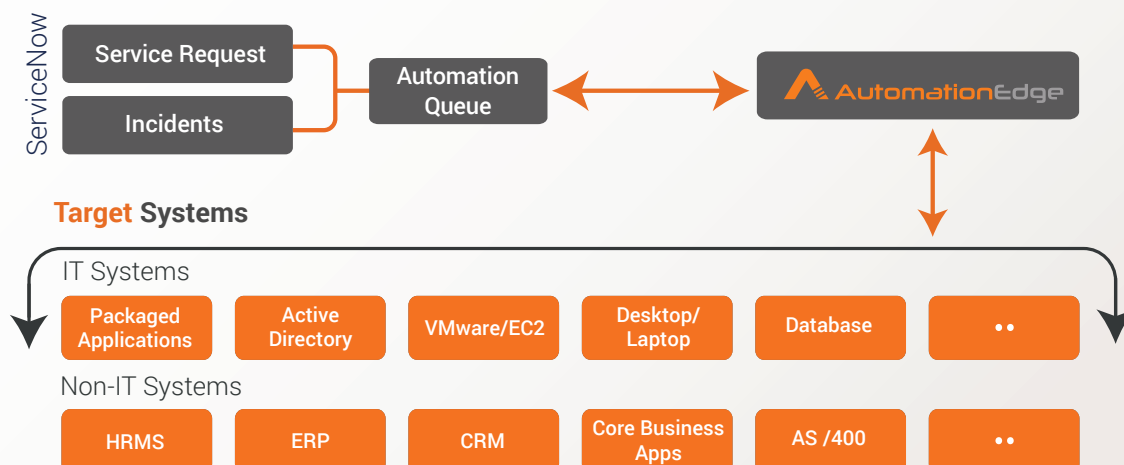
ServiceNow

Service Request

Incidents

Automation Queue

AutomationEdge

Target Systems

IT Systems

Packaged Applications

Active Directory

VMware/EC2

Desktop/ Laptop

Database

••

Non-IT Systems

HRMS

ERP

CRM

Core Business Apps

AS /400

••